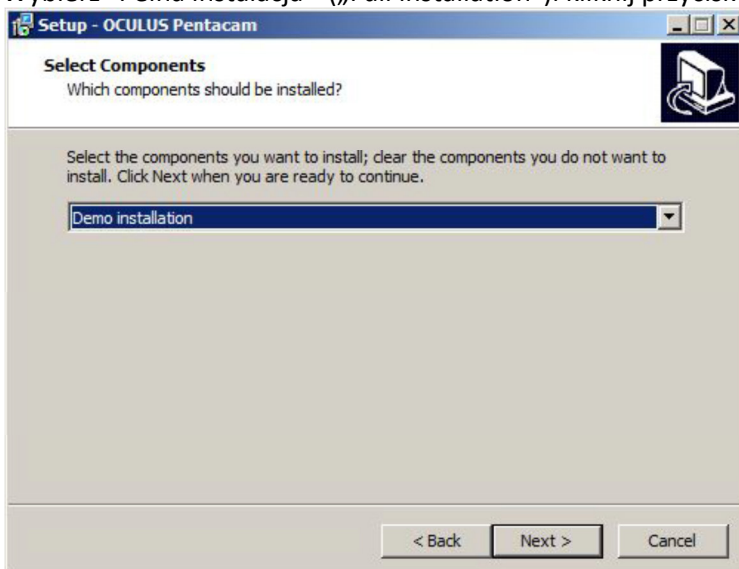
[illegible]

Setup - OCULUS Pentacam

Select Components
Which components should be installed?

Select the components you want to install; clear the components you do not want to install. Click Next when you are ready to continue.

Demo installation

< Back | Next > | Cancel